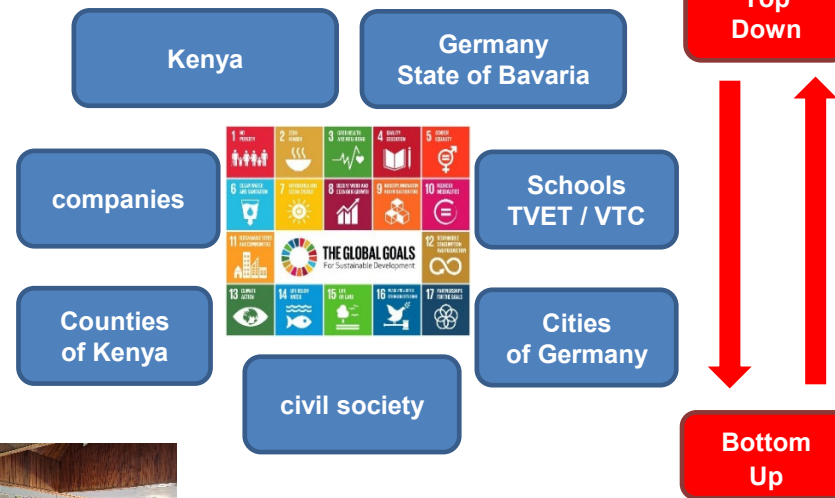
Kenya

Germany
State of Bavaria

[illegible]
Down

companies

Schools
TVET / VTC

1 NO POVERTY
2 ZERO HUNGER
3 GOOD HEALTH AND WELL-BEING
4 QUALITY EDUCATION
5 GENDER EQUALITY
6 CLEAN WATER AND SANITATION
7 AFFORDABLE AND CLEAN ENERGY
8 DECENT WORK AND ECONOMIC GROWTH
9 INDUSTRY, INNOVATION AND INFRASTRUCTURE
10 REDUCED INEQUALITIES
11 SUSTAINABLE CITIES AND COMMUNITIES
THE GLOBAL GOALS
For Sustainable Development
12 RESPONSIBLE CONSUMPTION AND PRODUCTION
13 CLIMATE ACTION
14 LIFE BELOW WATER
15 LIFE ON LAND
16 PEACE, JUSTICE AND STRONG INSTITUTIONS
17 PARTNERSHIPS FOR THE GOALS

Counties
of Kenya

Cities
of Germany

civil society

Bottom
Up